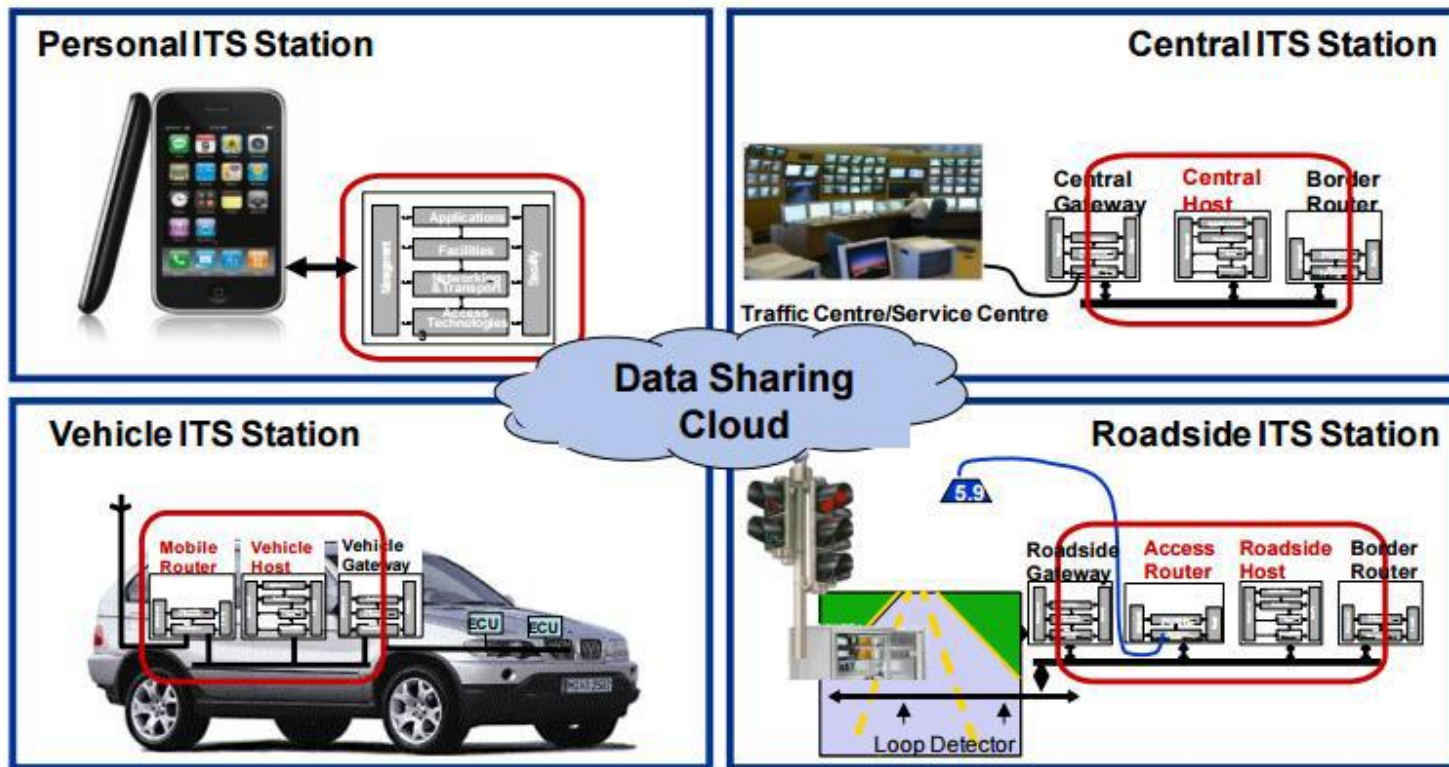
Personal ITS Station

Applications
Facilities
Networking & Transport
Access Technologies
Management
Security

Central ITS Station

Central Gateway
Central Host
Border Router
Traffic Centre/Service Centre

Data Sharing Cloud

Vehicle ITS Station

Mobile Router
Vehicle Host
Vehicle Gateway
ECU
ECU

Roadside ITS Station

5.9
Roadside Gateway
Access Router
Roadside Host
Border Router
Loop Detector